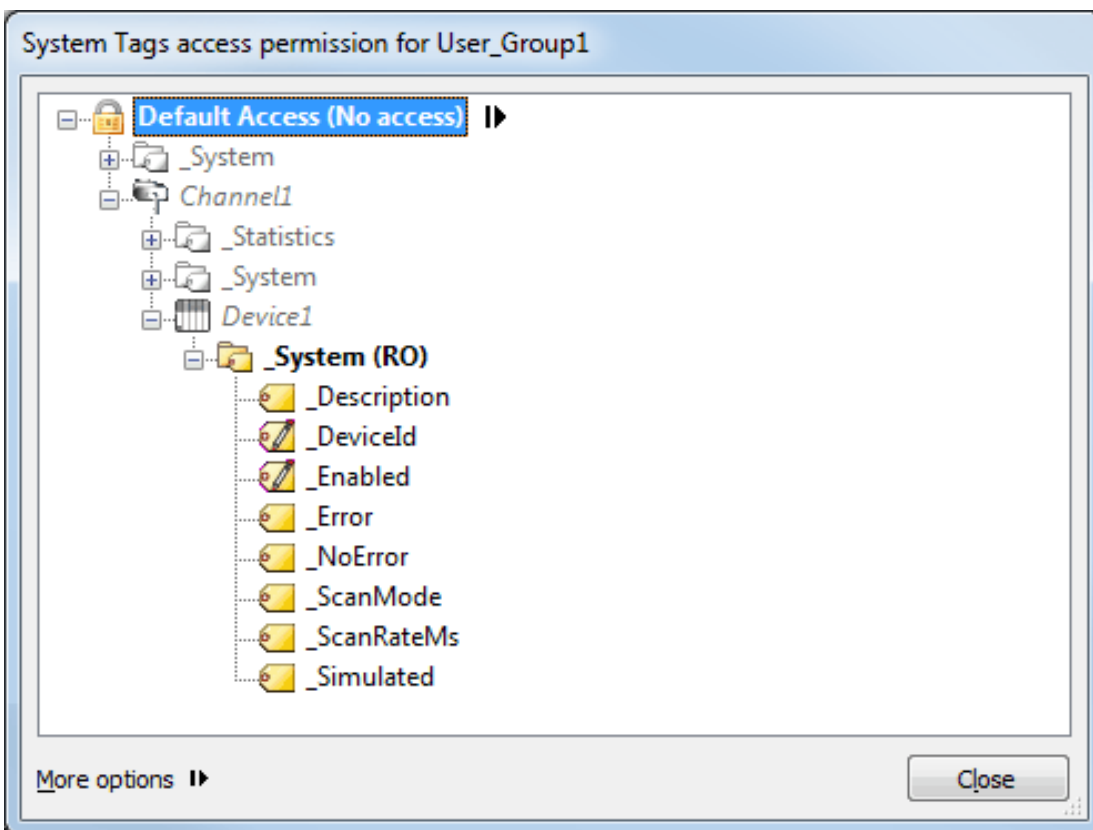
System Tags access permission for User_Group1

Default Access (No access)
_System
Channel1
_Statistics
_System
Device1
_System (RO)
_Description
_DeviceId
_Enabled
_Error
_NoError
_ScanMode
_ScanRateMs
_Simulated

More options

Close